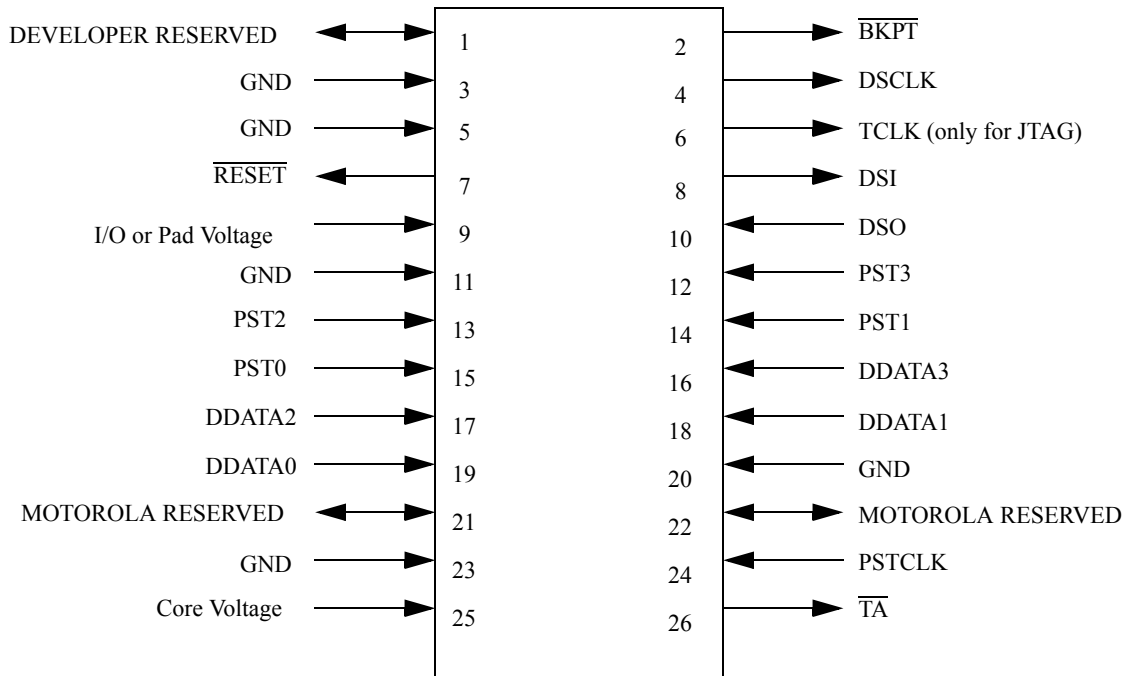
DEVELOPER RESERVED 1 2 $\overline{\text{BKPT}}$
GND 3 4 DSCLK
GND 5 6 TCLK (only for JTAG)
$\overline{\text{RESET}}$ 7 8 DSI
I/O or Pad Voltage 9 10 DSO
GND 11 12 PST3
PST2 13 14 PST1
PST0 15 16 DDATA3
DDATA2 17 18 DDATA1
DDATA0 19 20 GND
MOTOROLA RESERVED 21 22 MOTOROLA RESERVED
GND 23 24 PSTCLK
Core Voltage 25 26 $\overline{\text{TA}}$